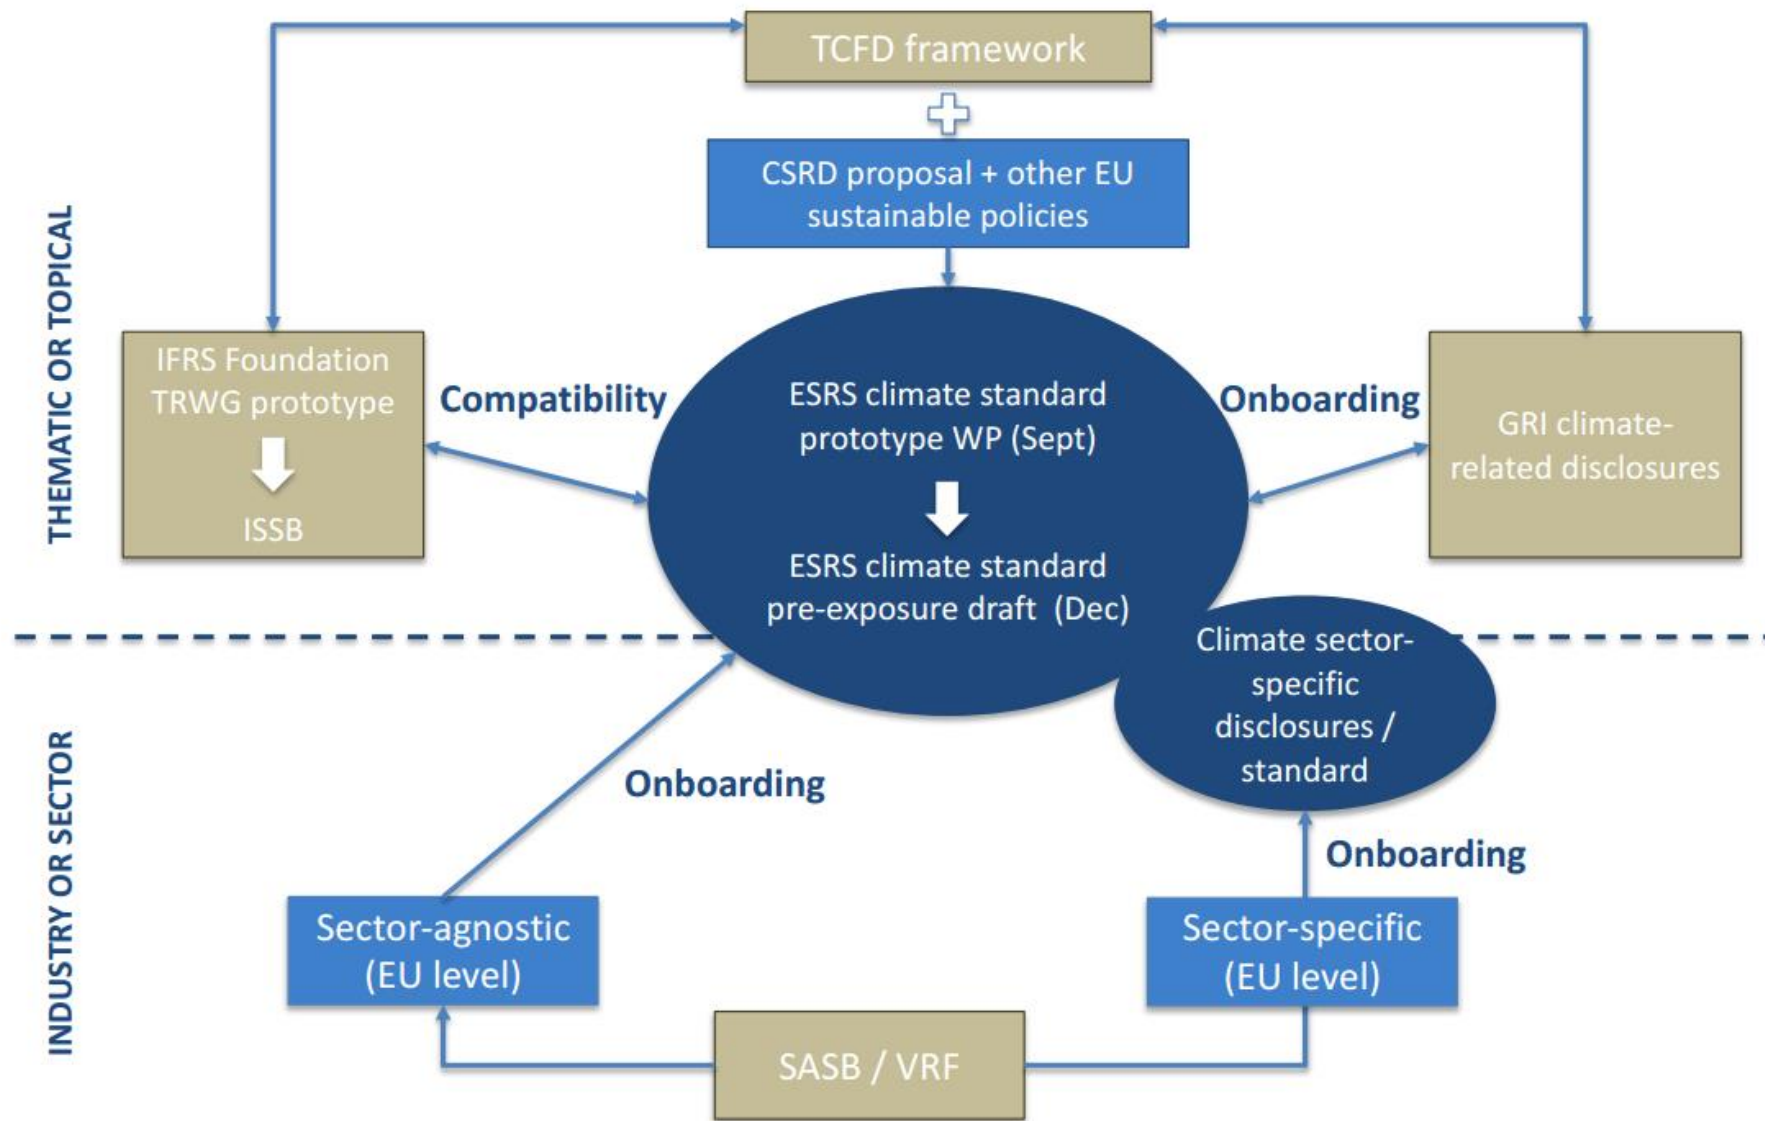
TCFD framework

CSRD proposal + other EU sustainable policies

THEMATIC OR TOPICAL

IFRS Foundation TRWG prototype

ISSB

Compatibility

ESRS climate standard prototype WP (Sept)

ESRS climate standard pre-exposure draft (Dec)

Onboarding

GRI climate-related disclosures

Climate sector-specific disclosures / standard

INDUSTRY OR SECTOR

Onboarding

Onboarding

Sector-agnostic (EU level)

Sector-specific (EU level)

SASB / VRF